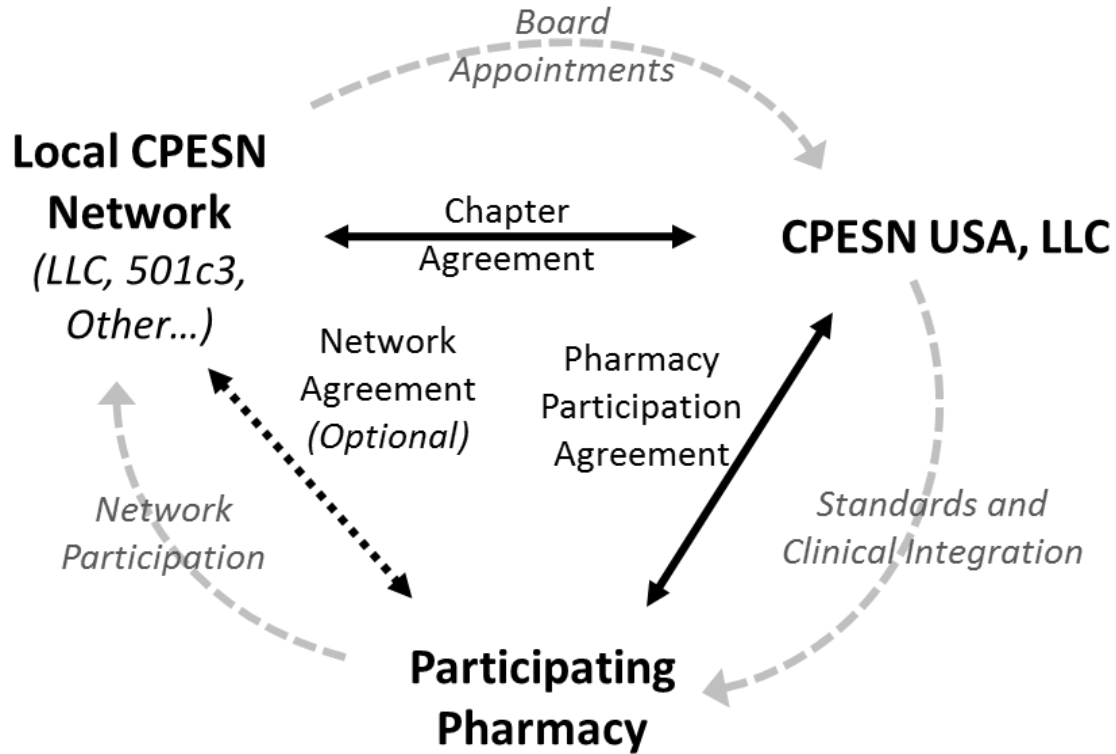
Board Appointments

Local CPESN Network (LLC, 501c3, Other...)

Chapter Agreement

CPESN USA, LLC

Network Agreement (Optional)

Pharmacy Participation Agreement

Network Participation

Standards and Clinical Integration

Participating Pharmacy